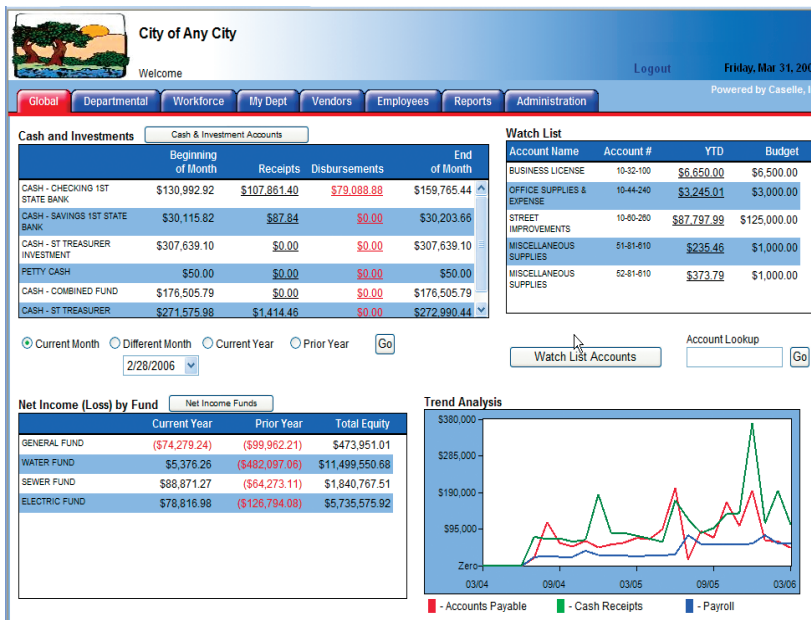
City of Any City

Welcome

Logout

Friday, Mar 31, 200

Powered by Caselle, I

Global | Departmental | Workforce | My Dept | Vendors | Employees | Reports | Administration

Cash and Investments

Cash & Investment Accounts

| | Beginning of Month | Receipts | Disbursements | End of Month |
|---|---|---|---|---|
| CASH - CHECKING 1ST STATE BANK | $130,992.92 | $107,861.40 | $79,088.88 | $159,765.44 |
| CASH - SAVINGS 1ST STATE BANK | $30,115.82 | $87.84 | $0.00 | $30,203.66 |
| CASH - ST TREASURER INVESTMENT | $307,639.10 | $0.00 | $0.00 | $307,639.10 |
| PETTY CASH | $50.00 | $0.00 | $0.00 | $50.00 |
| CASH - COMBINED FUND | $176,505.79 | $0.00 | $0.00 | $176,505.79 |
| CASH - ST TREASURER | $271,575.98 | $1,414.46 | $0.00 | $272,990.44 |

Current Month Different Month Current Year Prior Year Go

2/28/2006

Watch List

| Account Name | Account # | YTD | Budget |
|---|---|---|---|
| BUSINESS LICENSE | 10-32-100 | $6,650.00 | $6,500.00 |
| OFFICE SUPPLIES & EXPENSE | 10-44-240 | $3,245.01 | $3,000.00 |
| STREET IMPROVEMENTS | 10-60-260 | $87,797.99 | $125,000.00 |
| MISCELLANEOUS SUPPLIES | 51-81-610 | $235.46 | $1,000.00 |
| MISCELLANEOUS SUPPLIES | 52-81-610 | $373.79 | $1,000.00 |

Watch List Accounts

Account Lookup

Go

Net Income (Loss) by Fund

Net Income Funds

| | Current Year | Prior Year | Total Equity |
|---|---|---|---|
| GENERAL FUND | ($74,279.24) | ($99,962.21) | $473,951.01 |
| WATER FUND | $5,376.26 | ($482,097.06) | $11,499,550.68 |
| SEWER FUND | $88,871.27 | ($64,273.11) | $1,840,767.51 |
| ELECTRIC FUND | $78,816.98 | ($126,794.08) | $5,735,575.92 |

Trend Analysis

$380,000
$285,000
$190,000
$95,000
Zero
03/04 09/04 03/05 09/05 03/06

- Accounts Payable - Cash Receipts - Payroll